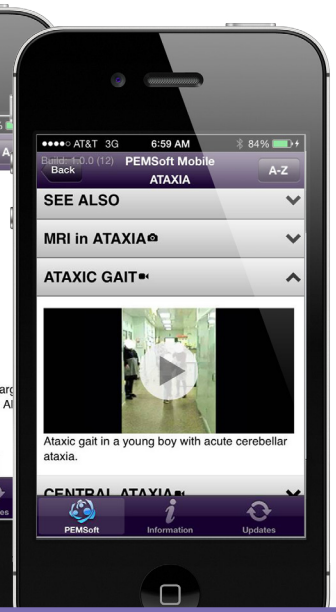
●●●●○ AT&T 3G 6:59 AM 84%

Build: 1.0.0 (12) Back PEMSoft Mobile ATAXIA A-Z

SEE ALSO

MRI in ATAXIA

ATAXIC GAIT

Ataxic gait in a young boy with acute cerebellar ataxia.

CENTRAL ATAXIA

PEMSoft Information Updates

A

arg

Al

es